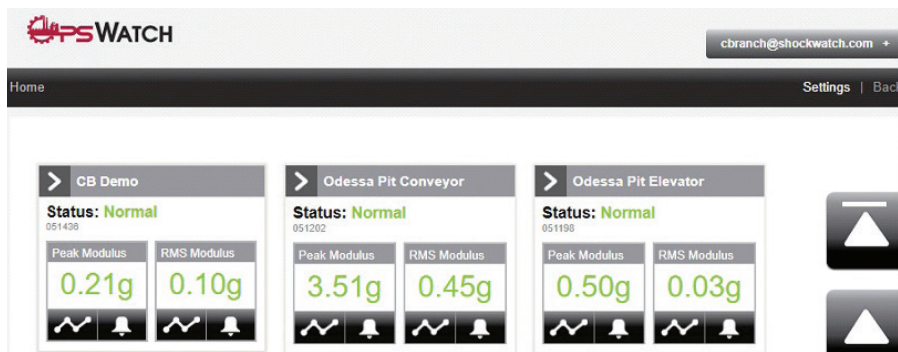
OPSWATCH

cbranch@shockwatch.com +

Home

Settings | Bac

CB Demo

Status: Normal
051436

Peak Modulus
0.21g

RMS Modulus
0.10g

Odessa Pit Conveyor

Status: Normal
051202

Peak Modulus
3.51g

RMS Modulus
0.45g

Odessa Pit Elevator

Status: Normal
051198

Peak Modulus
0.50g

RMS Modulus
0.03g